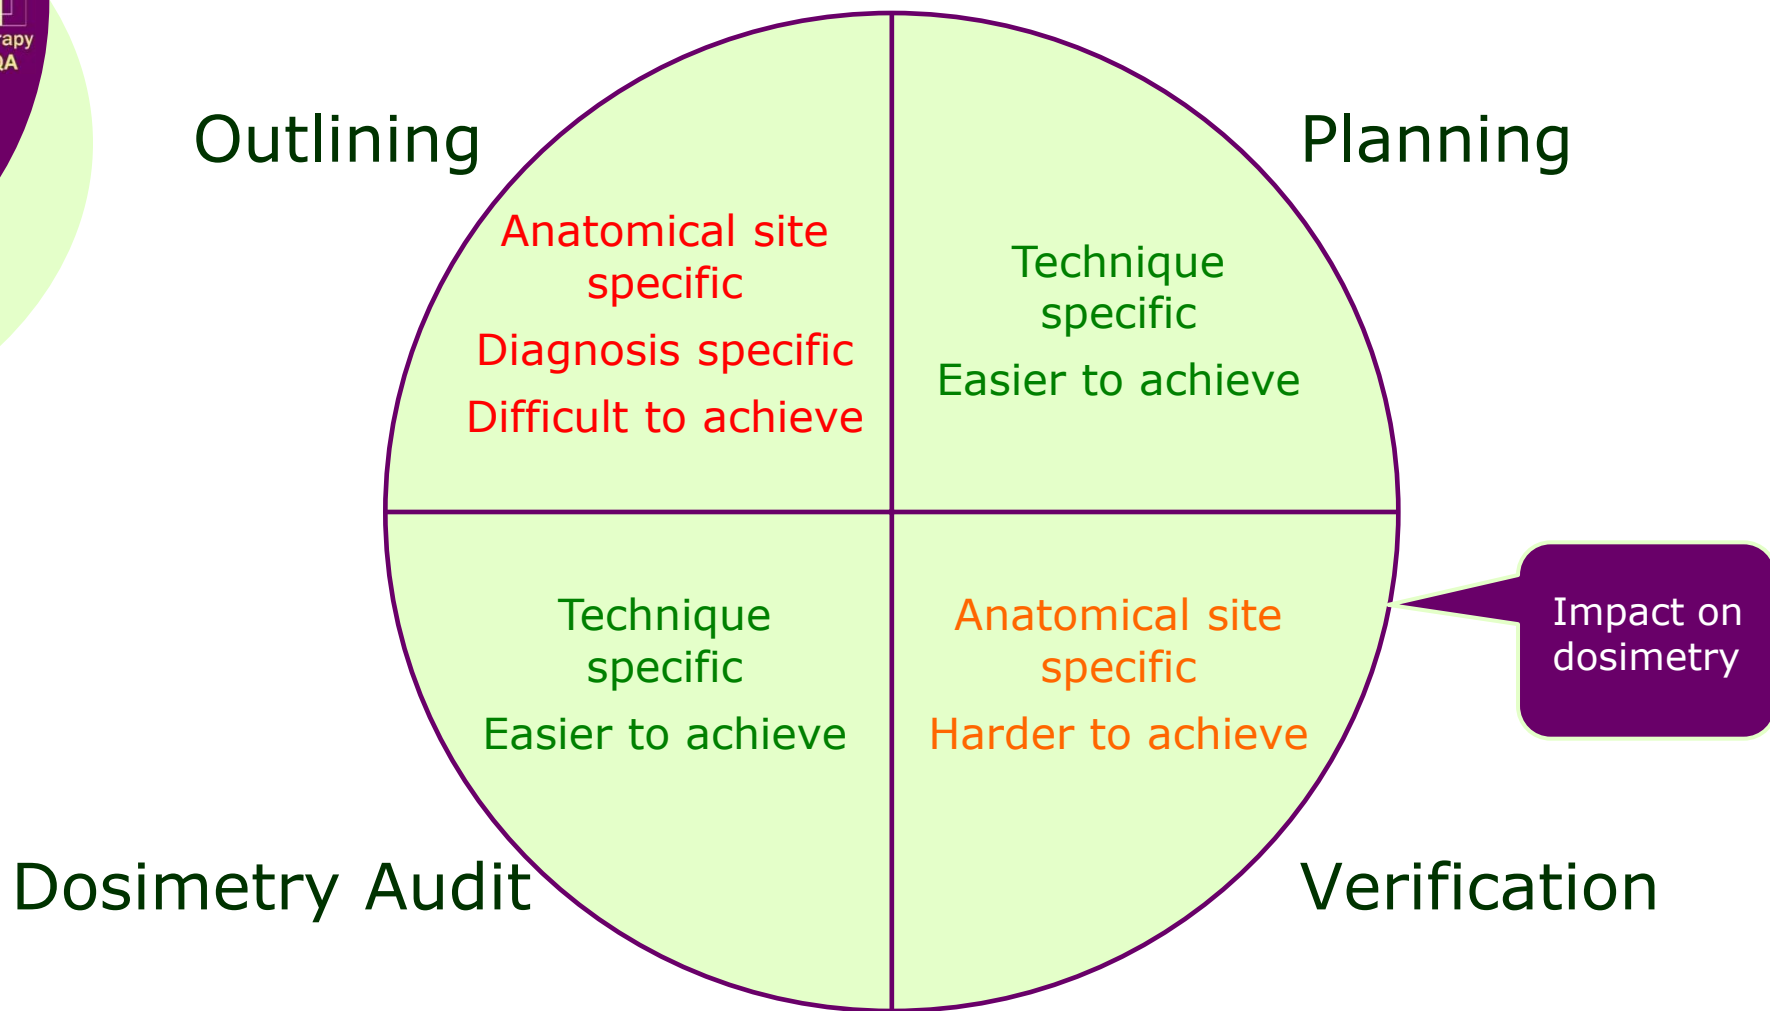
rapy
QA

Outlining

Planning

Anatomical site specific

Diagnosis specific

Difficult to achieve

Technique specific

Easier to achieve

Technique specific

Easier to achieve

Anatomical site specific

Harder to achieve

Impact on dosimetry

Dosimetry Audit

Verification